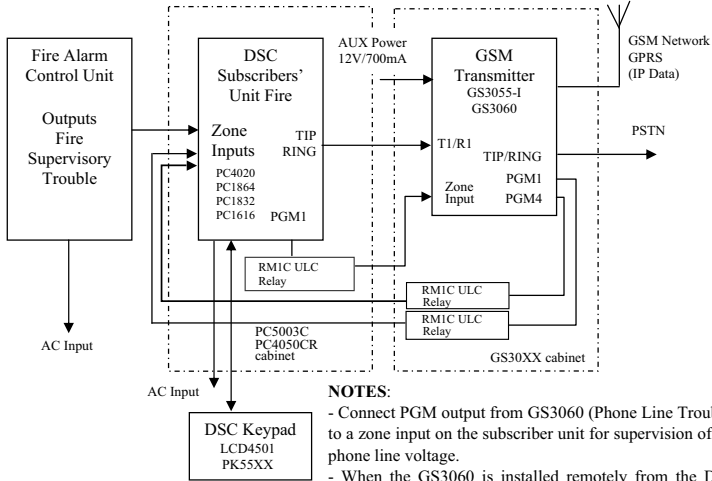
Fire Alarm Control Unit

Outputs
Fire
Supervisory
Trouble

AC Input

DSC Subscribers' Unit Fire

Zone Inputs

PC4020
PC1864
PC1832
PC1616

TIP
RING

PGM1

RM1C ULC Relay

PC5003C
PC4050CR
cabinet

AC Input

DSC Keypad
LCD4501
PK55XX

AUX Power
12V/700mA

GSM Transmitter
GS3055-I
GS3060

T1/R1

TIP/RING

Zone Input

PGM1
PGM4

RM1C ULC Relay

RM1C ULC Relay

GS30XX cabinet

GSM Network
GPRS
(IP Data)

PSTN

NOTES:

- Connect PGM output from GS3060 (Phone Line Troubl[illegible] to a zone input on the subscriber unit for supervision of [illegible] phone line voltage.

- When the GS3060 is installed remotely from the D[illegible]